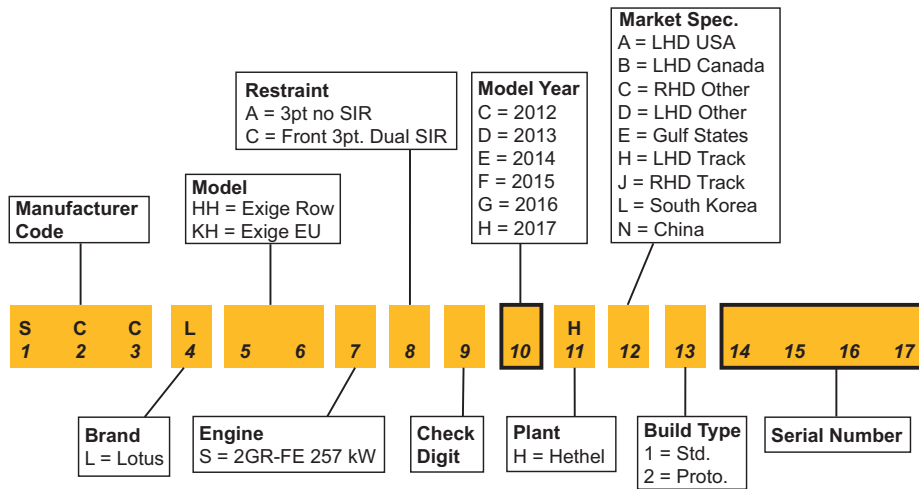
Market Spec.
A = LHD USA
B = LHD Canada
C = RHD Other
D = LHD Other
E = Gulf States
H = LHD Track
J = RHD Track
L = South Korea
N = China

Restraint
A = 3pt no SIR
C = Front 3pt. Dual SIR

Model Year
C = 2012
D = 2013
E = 2014
F = 2015
G = 2016
H = 2017

Model
HH = Exige Row
KH = Exige EU

Manufacturer Code

S C C L H
1 2 3 4 5 6 7 8 9 10 11 12 13 14 15 16 17

Brand
L = Lotus

Engine
S = 2GR-FE 257 kW

Check Digit

Plant
H = Hethel

Build Type
1 = Std.
2 = Proto.

Serial Number